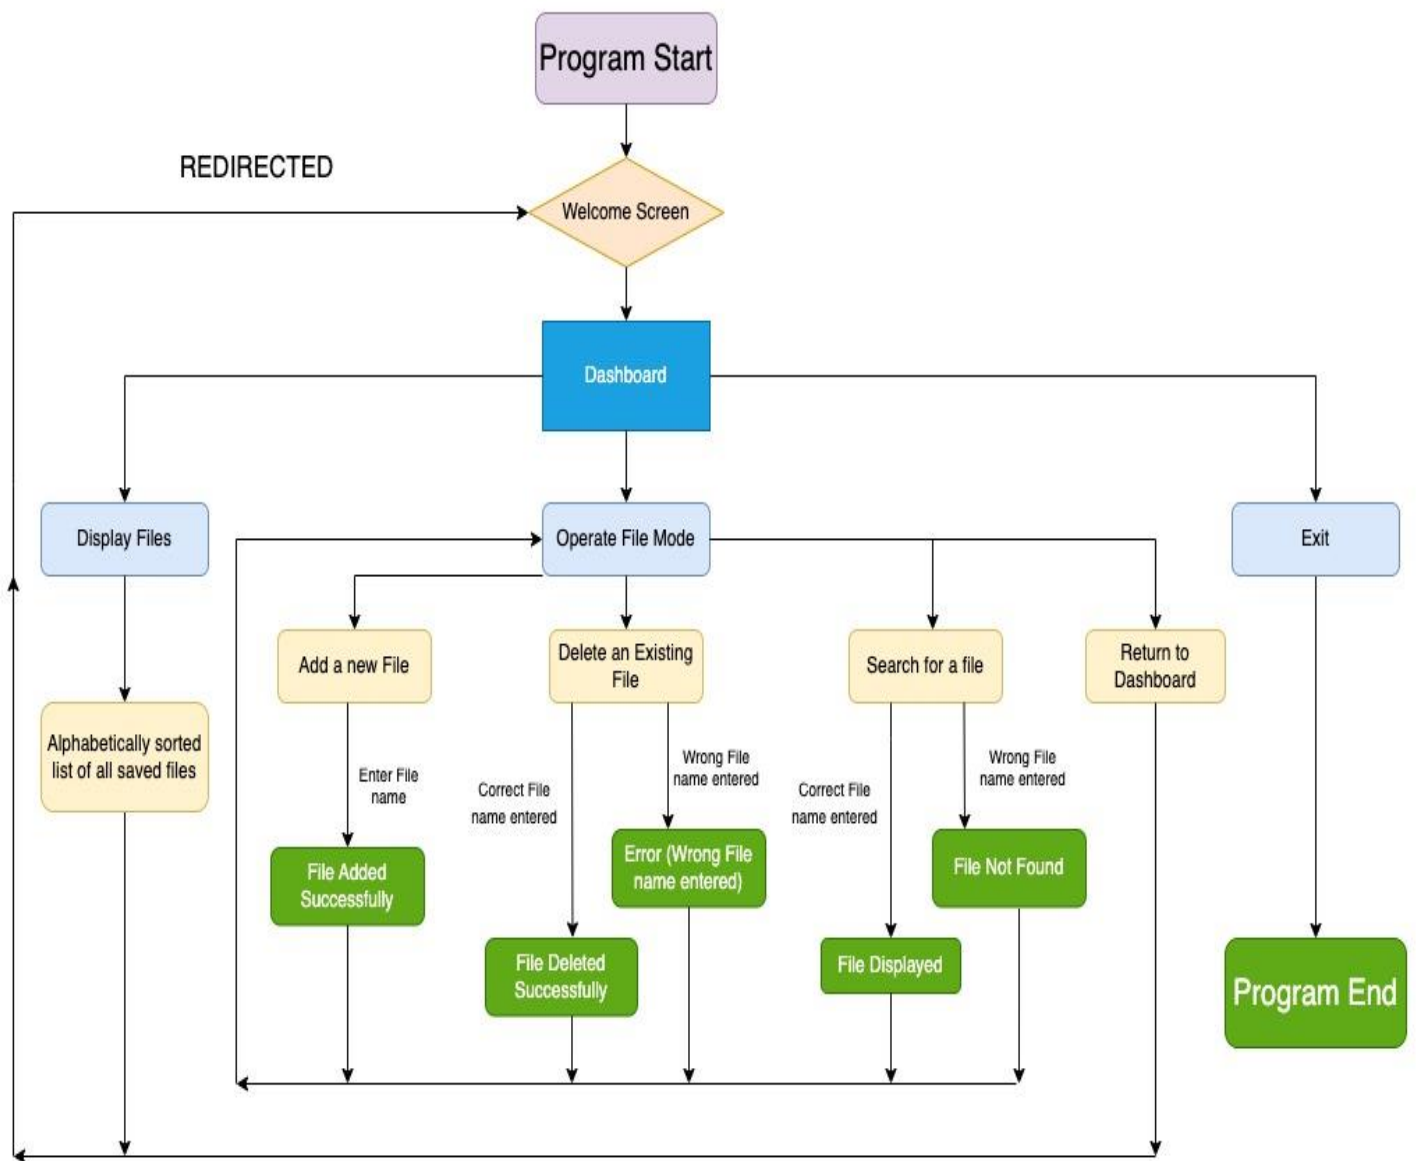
Program Start

REDIRECTED

Welcome Screen

Dashboard

Display Files

Operate File Mode

Exit

Add a new File

Delete an Existing File

Search for a file

Return to Dashboard

Alphabetically sorted list of all saved files

Enter File name

Correct File name entered

Wrong File name entered

Correct File name entered

Wrong File name entered

File Added Successfully

Error (Wrong File name entered)

File Not Found

File Deleted Successfully

File Displayed

Program End